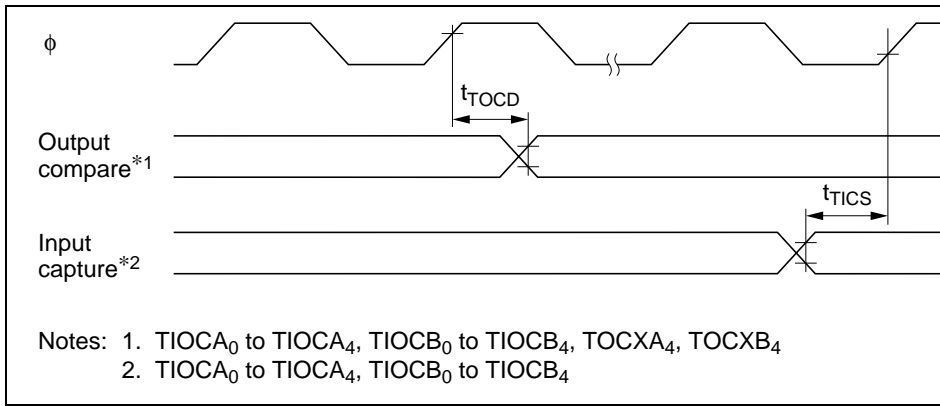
$\phi$

$t_{TOCD}$

Output compare$^{*1}$

$t_{TICS}$

Input capture$^{*2}$

Notes: 1. $TIOCA_0$ to $TIOCA_4$, $TIOCB_0$ to $TIOCB_4$, $TOCXA_4$, $TOCXB_4$
2. $TIOCA_0$ to $TIOCA_4$, $TIOCB_0$ to $TIOCB_4$